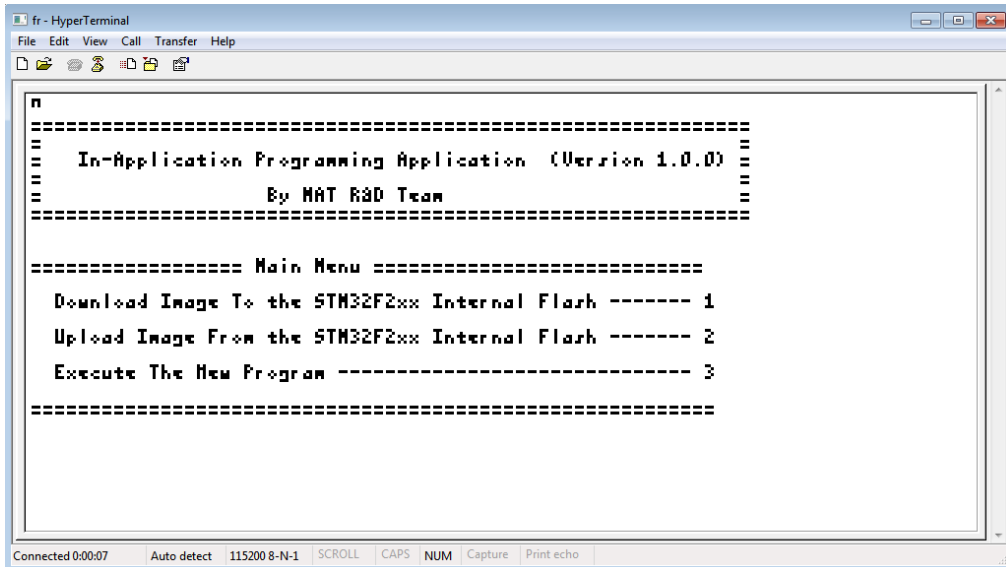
fr - HyperTerminal

File Edit View Call Transfer Help

n

==============================================================
=                                                            =
=   In-Application Programming Application  (Version 1.0.0)  =
=                                                            =
=                    By MAT R&D Team                         =
==============================================================

================== Main Menu ===========================

Download Image To the STM32F2xx Internal Flash ------- 1

Upload Image From the STM32F2xx Internal Flash ------- 2

Execute The New Program ------------------------------ 3

==========================================================

Connected 0:00:07 Auto detect 115200 8-N-1 SCROLL CAPS NUM Capture Print echo